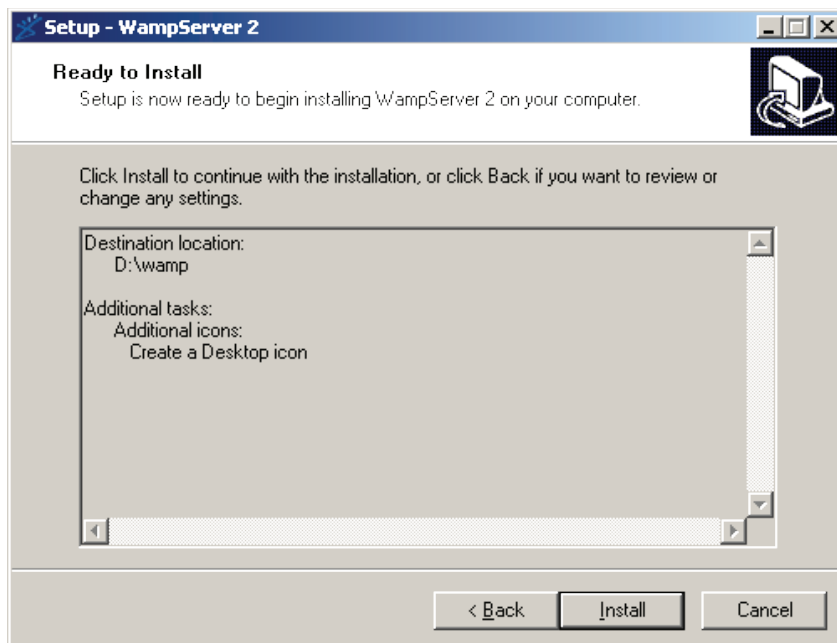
Setup - WampServer 2

Ready to Install
Setup is now ready to begin installing WampServer 2 on your computer.

Click Install to continue with the installation, or click Back if you want to review or change any settings.

Destination location:
D:\wamp

Additional tasks:
Additional icons:
Create a Desktop icon

< Back
Install
Cancel